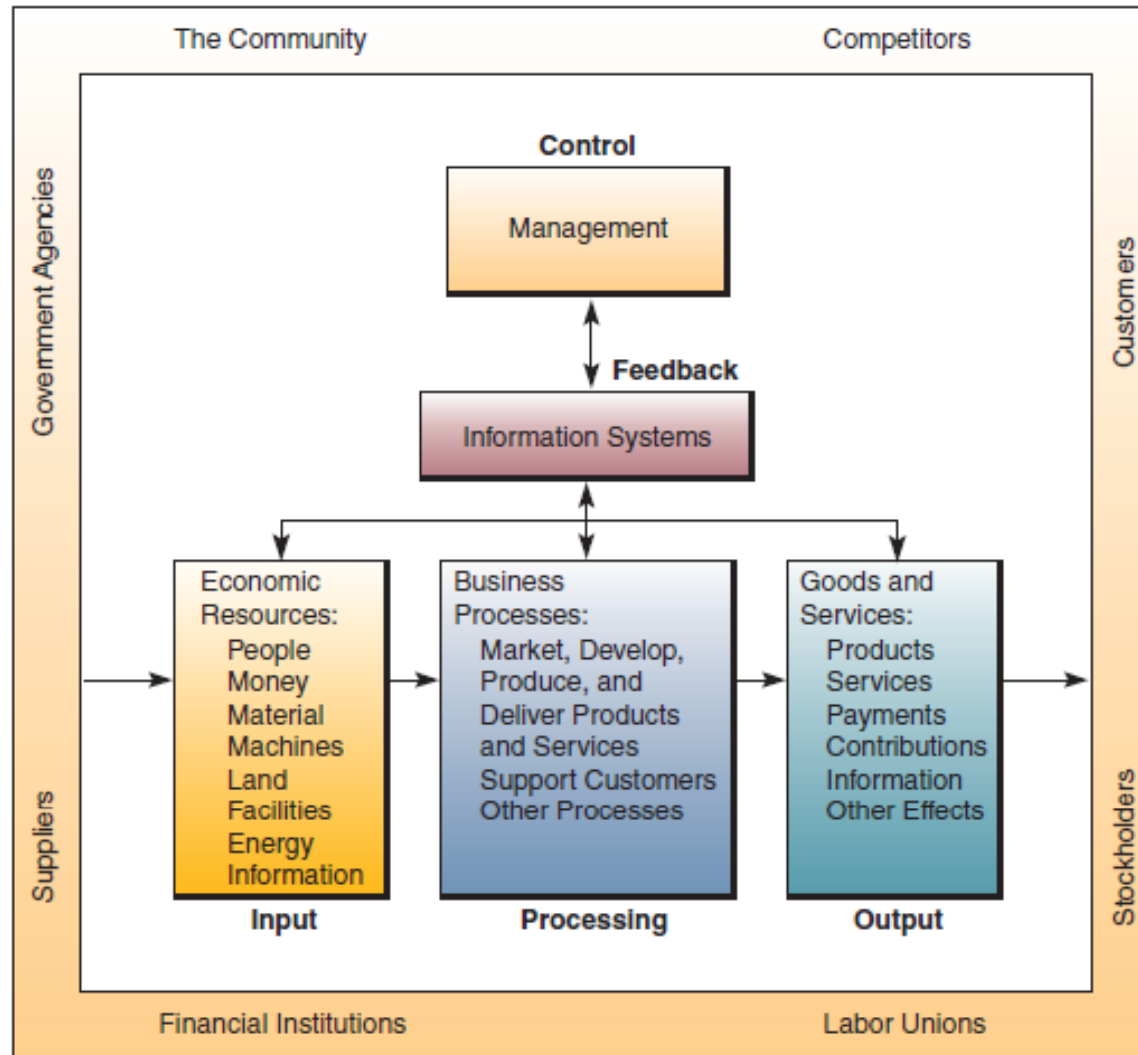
The Community

Competitors

Government Agencies

Customers

Control

Management

Feedback

Information Systems

Economic Resources:
People
Money
Material
Machines
Land
Facilities
Energy
Information

Input

Business Processes:
Market, Develop, Produce, and Deliver Products and Services
Support Customers
Other Processes

Processing

Goods and Services:
Products
Services
Payments
Contributions
Information
Other Effects

Output

Suppliers

Stockholders

Financial Institutions

Labor Unions